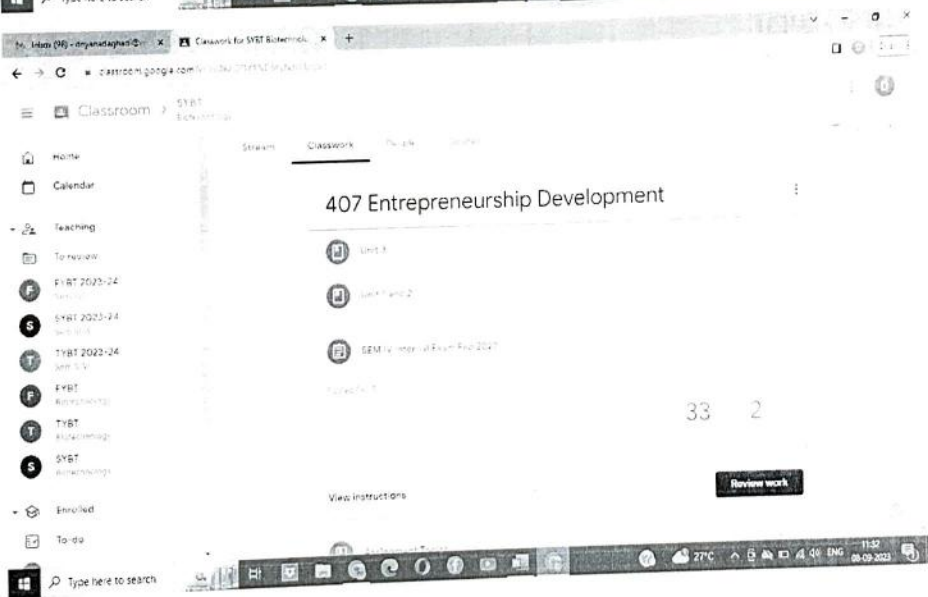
Inbox (98) - dnyanadaghadi@ | Classwork for SYBT Biotechnolo | +

classroom.google.com

Classroom > SYBT Biotechnology

Stream Classwork People Grades

Home

Calendar

Teaching

To review

FYBT 2023-24

SYBT 2023-24

TYBT 2022-24

FYBT Biotechnology

TYBT Biotechnology

SYBT Biotechnology

Enrolled

To-do

407 Entrepreneurship Development

Unit 3

Unit 1 and 2

SEM IV Internal Exam Feb 2023

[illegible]

33 2

View instructions

Review work

Type here to search

27°C ENG 11:32 08-09-2023